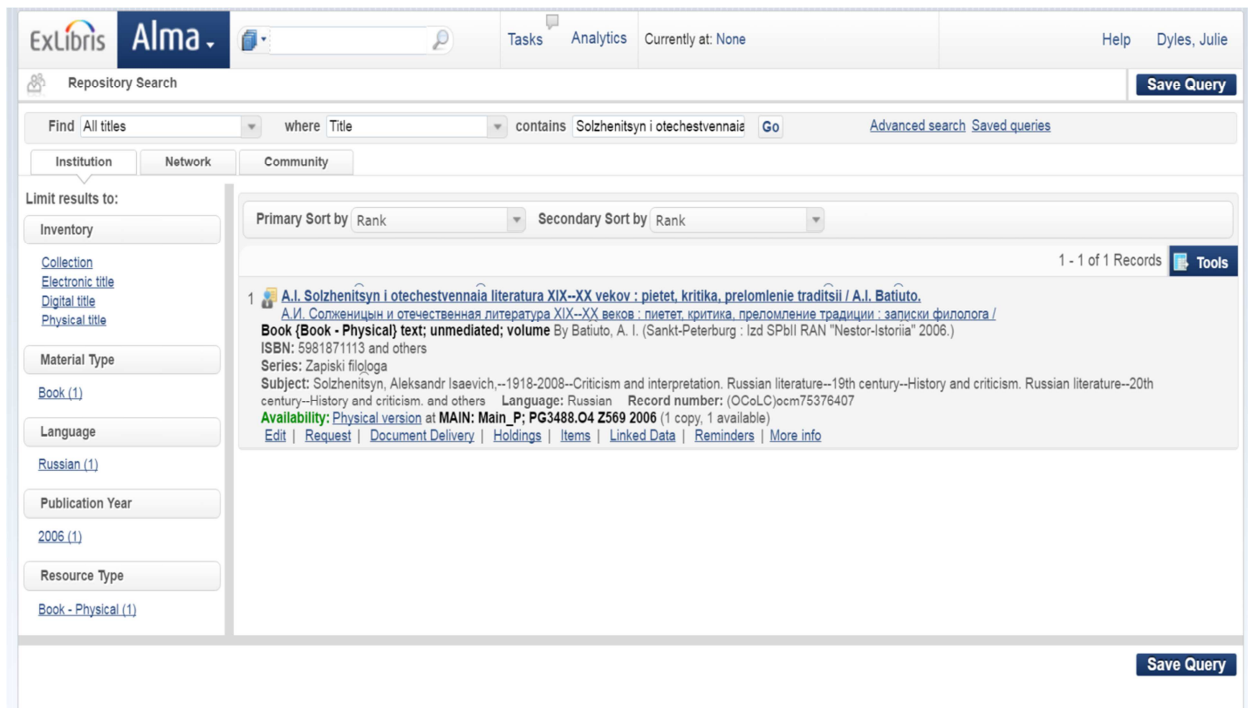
ExLibris Alma

Tasks Analytics Currently at: None

Help Dyles, Julie

Repository Search

Save Query

Find All titles where Title contains Solzhenitsyn i otechestvennaia Go Advanced search Saved queries

Institution Network Community

Limit results to:

Inventory

Collection
Electronic title
Digital title
Physical title

Material Type

Book (1)

Language

Russian (1)

Publication Year

2006 (1)

Resource Type

Book - Physical (1)

Primary Sort by Rank Secondary Sort by Rank

1 - 1 of 1 Records Tools

1 A.I. Solzhenitsyn i otechestvennaia literatura XIX--XX vekov : pietet, kritika, prelomlenie traditsii / A.I. Batiuto.
А.И. Солженицын и отечественная литература XIX--XX веков : пиетет, критика, преломление традиции : записки филолога /
Book {Book - Physical} text; unmediated; volume By Batiuto, A. I. (Sankt-Peterburg : Izd SPbII RAN "Nestor-Istoriia" 2006.)
ISBN: 5981871113 and others
Series: Zapiski filologa
Subject: Solzhenitsyn, Aleksandr Isaevich,--1918-2008--Criticism and interpretation. Russian literature--19th century--History and criticism. Russian literature--20th century--History and criticism. and others Language: Russian Record number: (OCoLC)ocm75376407
Availability: Physical version at MAIN: Main_P; PG3488.O4 Z569 2006 (1 copy, 1 available)
Edit | Request | Document Delivery | Holdings | Items | Linked Data | Reminders | More info

Save Query